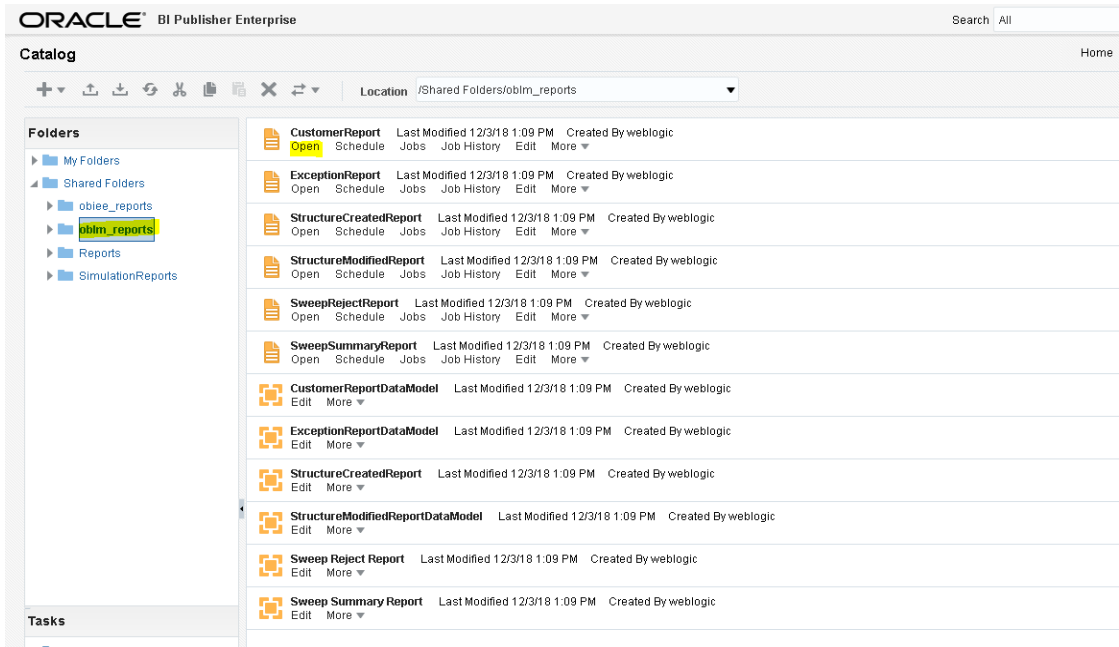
ORACLE BI Publisher Enterprise

Search All

Catalog

Home

Location /Shared Folders/oblm_reports

Folders

My Folders
Shared Folders
obiee_reports
oblm_reports
Reports
SimulationReports

Tasks

CustomerReport Last Modified 12/3/18 1:09 PM Created By weblogic
Open Schedule Jobs Job History Edit More

ExceptionReport Last Modified 12/3/18 1:09 PM Created By weblogic
Open Schedule Jobs Job History Edit More

StructureCreatedReport Last Modified 12/3/18 1:09 PM Created By weblogic
Open Schedule Jobs Job History Edit More

StructureModifiedReport Last Modified 12/3/18 1:09 PM Created By weblogic
Open Schedule Jobs Job History Edit More

SweepRejectReport Last Modified 12/3/18 1:09 PM Created By weblogic
Open Schedule Jobs Job History Edit More

SweepSummaryReport Last Modified 12/3/18 1:09 PM Created By weblogic
Open Schedule Jobs Job History Edit More

CustomerReportDataModel Last Modified 12/3/18 1:09 PM Created By weblogic
Edit More

ExceptionReportDataModel Last Modified 12/3/18 1:09 PM Created By weblogic
Edit More

StructureCreatedReport Last Modified 12/3/18 1:09 PM Created By weblogic
Edit More

StructureModifiedReportDataModel Last Modified 12/3/18 1:09 PM Created By weblogic
Edit More

Sweep Reject Report Last Modified 12/3/18 1:09 PM Created By weblogic
Edit More

Sweep Summary Report Last Modified 12/3/18 1:09 PM Created By weblogic
Edit More